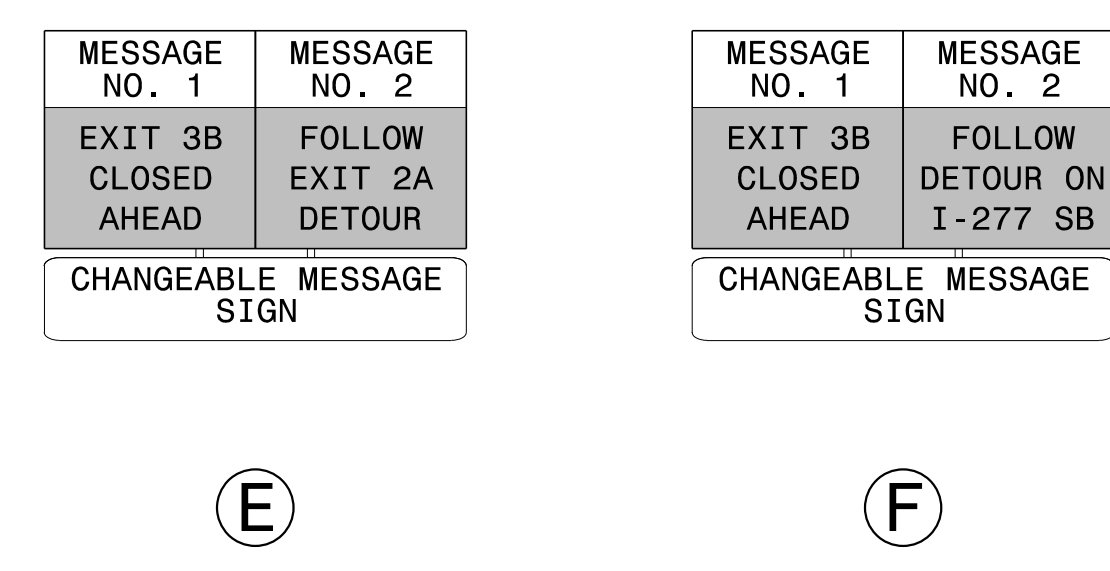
| MESSAGE NO. 1 | MESSAGE NO. 2 |
|---|---|
| EXIT 3B CLOSED AHEAD | FOLLOW EXIT 2A DETOUR |

CHANGEABLE MESSAGE SIGN

E

| MESSAGE NO. 1 | MESSAGE NO. 2 |
|---|---|
| EXIT 3B CLOSED AHEAD | FOLLOW DETOUR ON I-277 SB |

CHANGEABLE MESSAGE SIGN

F